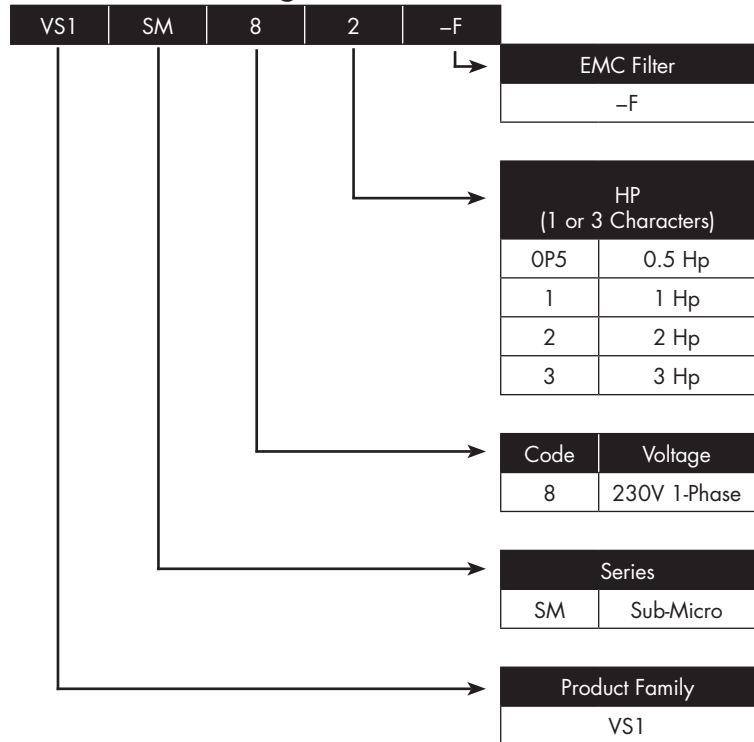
| VS1 | SM | 8 | 2 | –F |
|---|---|---|---|---|

| EMC Filter |
|---|
| –F |

| HP (1 or 3 Characters) | |
|---|---|
| 0P5 | 0.5 Hp |
| 1 | 1 Hp |
| 2 | 2 Hp |
| 3 | 3 Hp |

| Code | Voltage |
|---|---|
| 8 | 230V 1-Phase |

| Series | |
|---|---|
| SM | Sub-Micro |

| Product Family |
|---|
| VS1 |